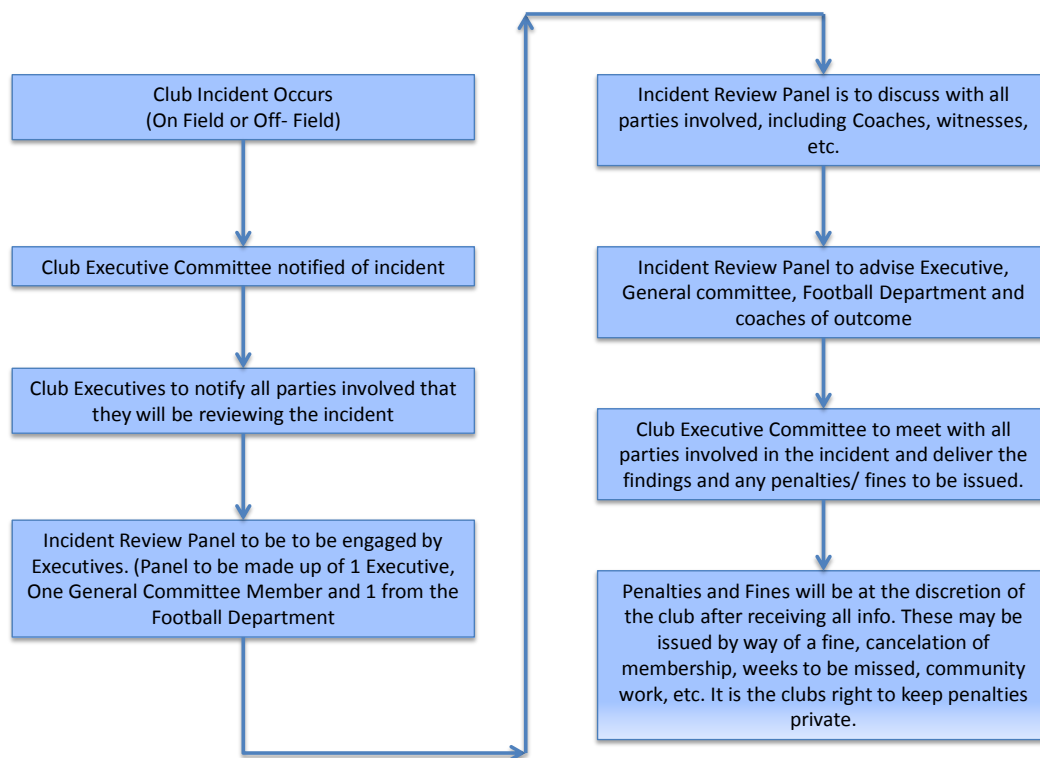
Club Incident Occurs
(On Field or Off- Field)

Club Executive Committee notified of incident

Club Executives to notify all parties involved that they will be reviewing the incident

Incident Review Panel to be to be engaged by Executives. (Panel to be made up of 1 Executive, One General Committee Member and 1 from the Football Department

Incident Review Panel is to discuss with all parties involved, including Coaches, witnesses, etc.

Incident Review Panel to advise Executive, General committee, Football Department and coaches of outcome

Club Executive Committee to meet with all parties involved in the incident and deliver the findings and any penalties/ fines to be issued.

Penalties and Fines will be at the discretion of the club after receiving all info. These may be issued by way of a fine, cancelation of membership, weeks to be missed, community work, etc. It is the clubs right to keep penalties private.